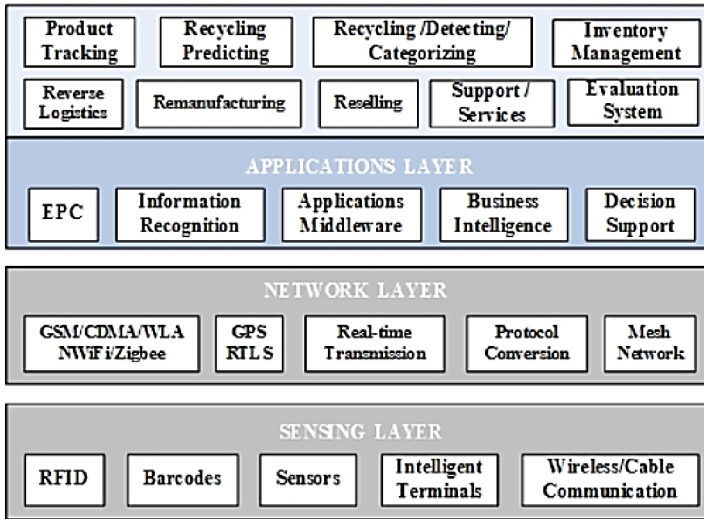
Product Tracking

Recycling Predicting

Recycling /Detecting/ Categorizing

Inventory Management

Reverse Logistics

Remanufacturing

Reselling

Support / Services

Evaluation System

APPLICATIONS LAYER

EPC

Information Recognition

Applications Middleware

Business Intelligence

Decision Support

NETWORK LAYER

GSM/CDMA/WLA NWiFi/Zigbee

GPS RTLS

Real-time Transmission

Protocol Conversion

Mesh Network

SENSING LAYER

RFID

Barcodes

Sensors

Intelligent Terminals

Wireless/Cable Communication